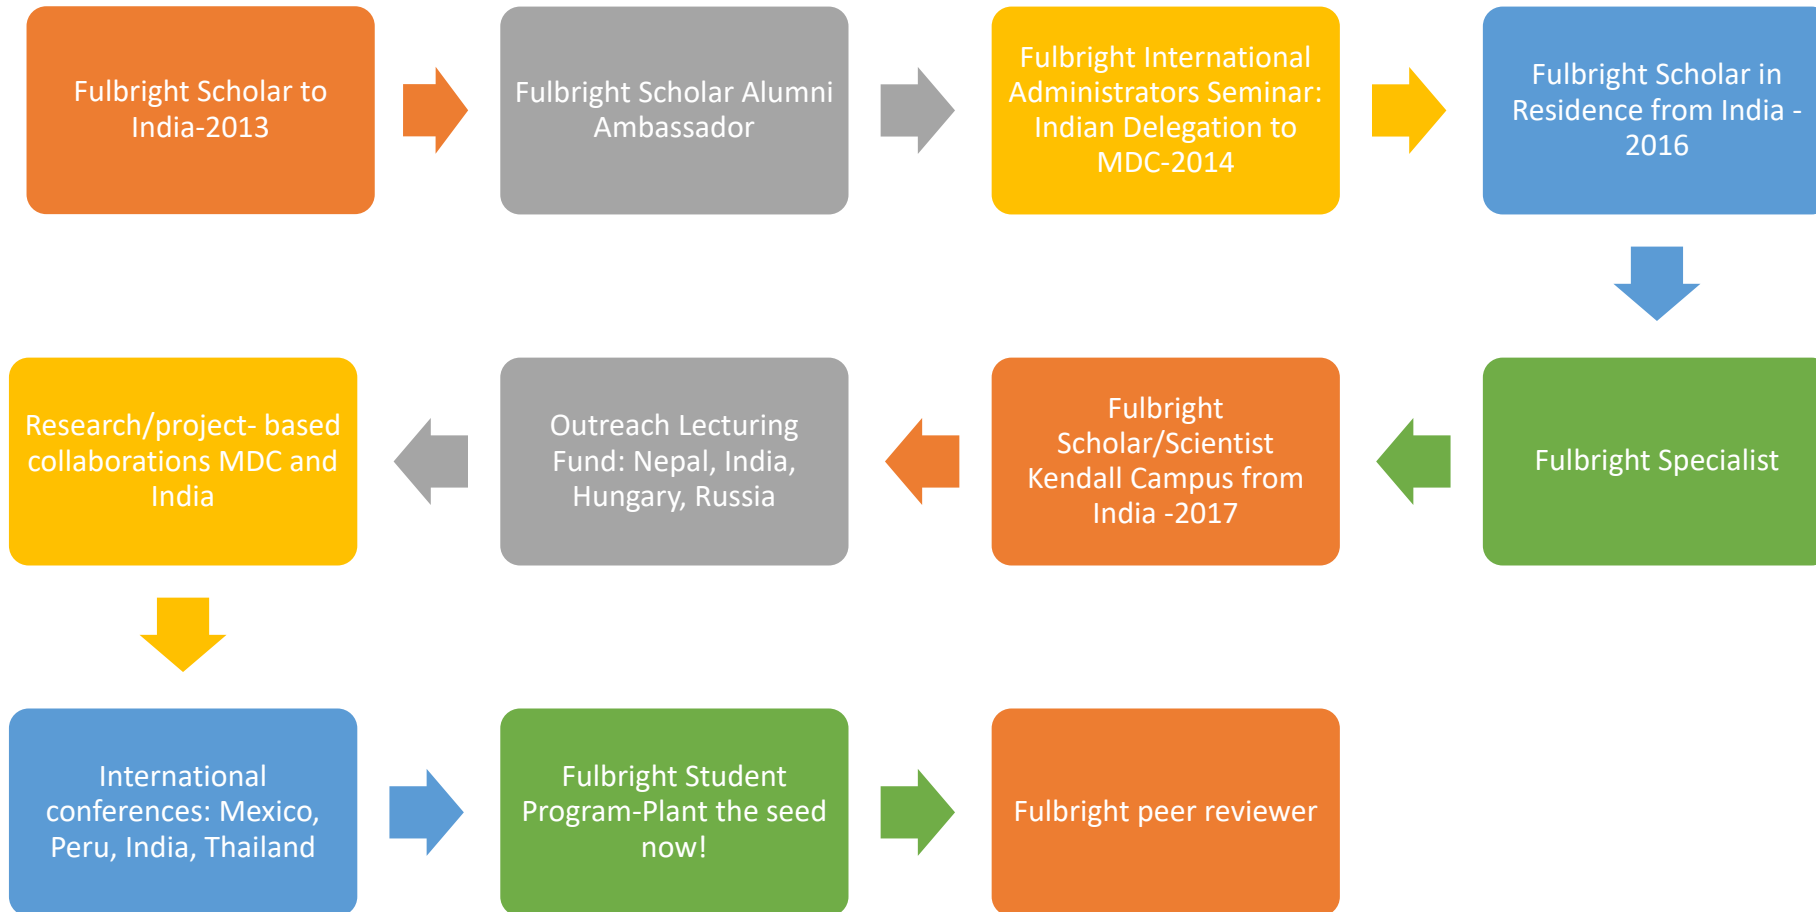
Fulbright Scholar to India-2013

Fulbright Scholar Alumni Ambassador

Fulbright International Administrators Seminar: Indian Delegation to MDC-2014

Fulbright Scholar in Residence from India - 2016

Fulbright Specialist

Fulbright Scholar/Scientist Kendall Campus from India -2017

Outreach Lecturing Fund: Nepal, India, Hungary, Russia

Research/project- based collaborations MDC and India

International conferences: Mexico, Peru, India, Thailand

Fulbright Student Program-Plant the seed now!

Fulbright peer reviewer